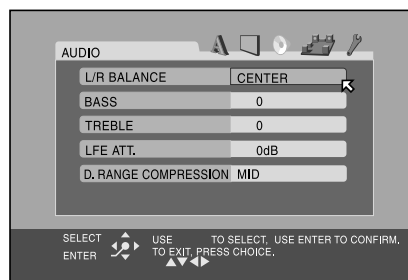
AUDIO

| | |
|---|---|
| L/R BALANCE | CENTER |
| BASS | 0 |
| TREBLE | 0 |
| LFE ATT. | 0dB |
| D. RANGE COMPRESSION | MID |

SELECT ENTER USE TO SELECT, USE ENTER TO CONFIRM. TO EXIT, PRESS CHOICE. ▲▼◀▶